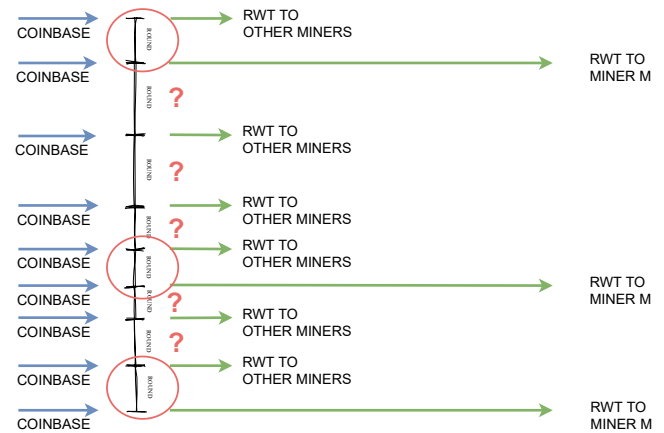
COINBASE
ROUND
RWT TO OTHER MINERS

COINBASE
RWT TO MINER M

ROUND
?

COINBASE
RWT TO OTHER MINERS

ROUND
?

COINBASE
RWT TO OTHER MINERS

ROUND
?

COINBASE
ROUND
RWT TO OTHER MINERS

COINBASE
RWT TO MINER M

ROUND
?

COINBASE
RWT TO OTHER MINERS

ROUND
?

COINBASE
ROUND
RWT TO OTHER MINERS

COINBASE
RWT TO MINER M